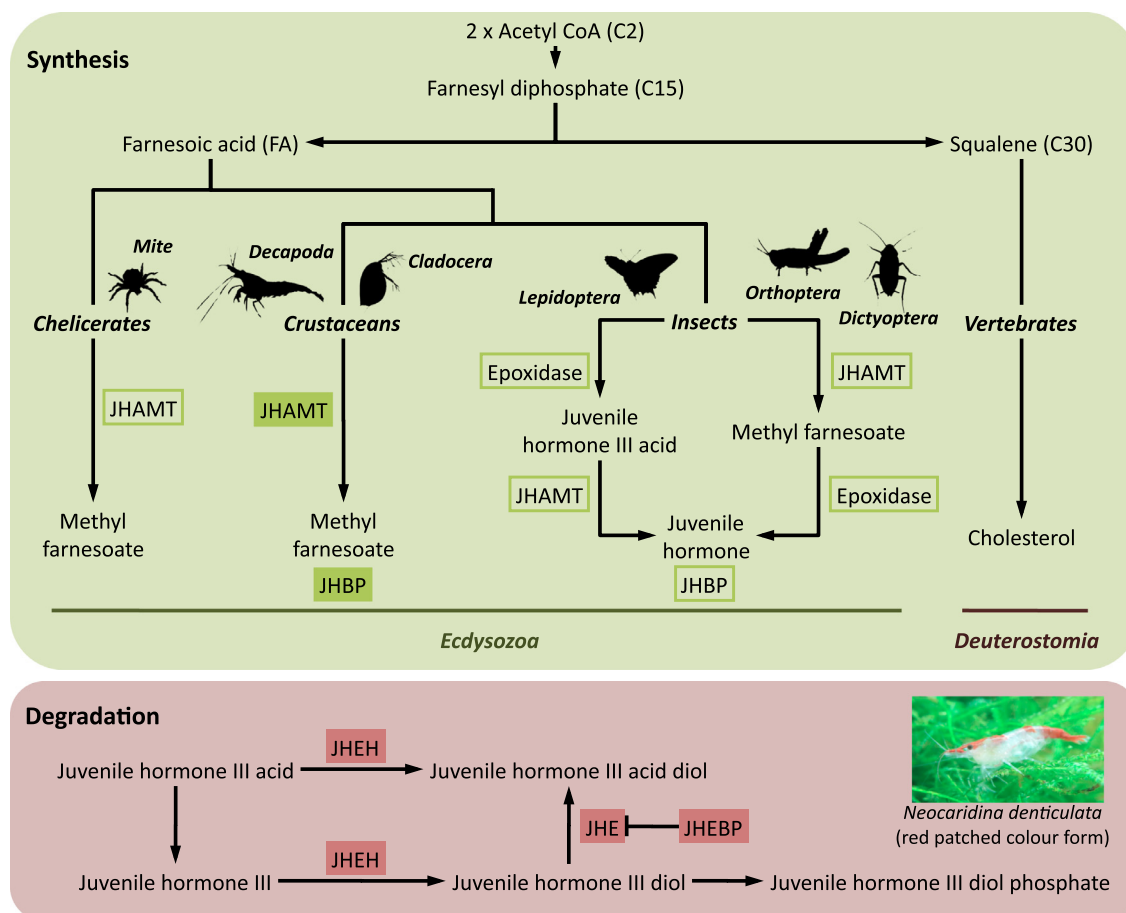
Synthesis

2 x Acetyl CoA (C2)

Farnesyl diphosphate (C15)

Farnesoic acid (FA)

Squalene (C30)

Mite

Decapoda

Cladocera

Lepidoptera

Orthoptera

Dictyoptera

Chelicerates

Crustaceans

Insects

Vertebrates

JHAMT

JHAMT

Epoxidase

JHAMT

Juvenile hormone III acid

Methyl farnesoate

JHAMT

Epoxidase

Methyl farnesoate

Methyl farnesoate

Juvenile hormone

Cholesterol

JHBP

JHBP

Ecdysozoa

Deuterostomia

Degradation

JHEH

Juvenile hormone III acid

Juvenile hormone III acid diol

JHE

JHEBP

JHEH

Juvenile hormone III

Juvenile hormone III diol

Juvenile hormone III diol phosphate

Neocaridina denticulata
(red patched colour form)